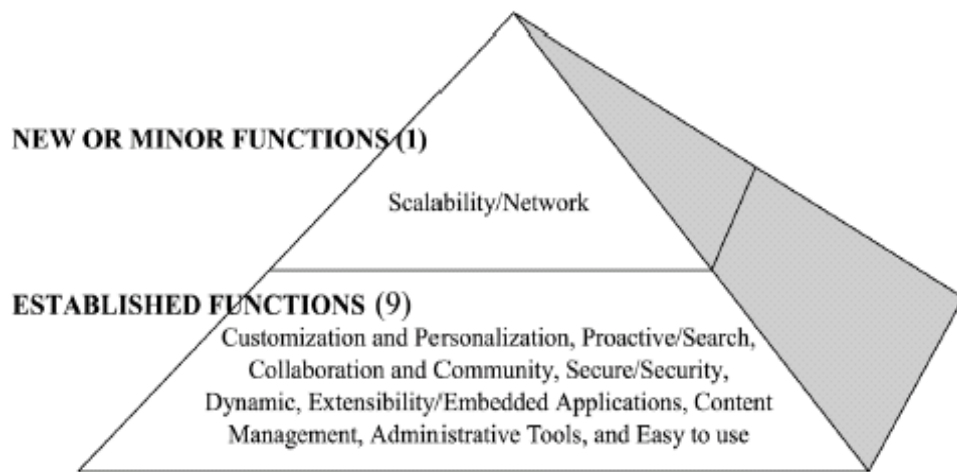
NEW OR MINOR FUNCTIONS (1)

Scalability/Network

ESTABLISHED FUNCTIONS (9)

Customization and Personalization, Proactive/Search, Collaboration and Community, Secure/Security, Dynamic, Extensibility/Embedded Applications, Content Management, Administrative Tools, and Easy to use